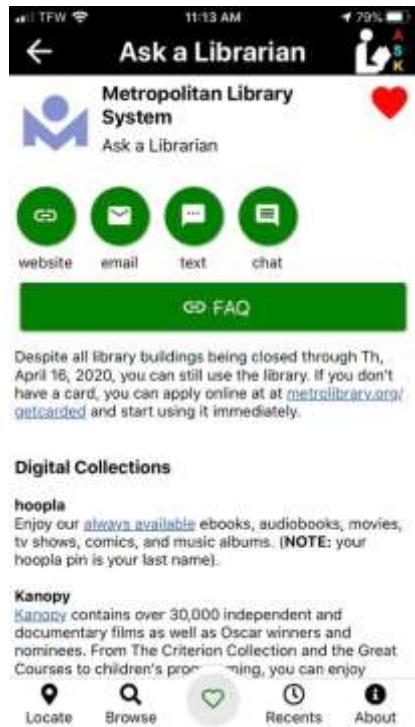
TFW 11:13 AM 79%

Ask a Librarian

A
S
K

Metropolitan Library System

Ask a Librarian

website email text chat

FAQ

Despite all library buildings being closed through Th, April 16, 2020, you can still use the library. If you don't have a card, you can apply online at at metrolibrary.org/getcarded and start using it immediately.

Digital Collections

hoopla
Enjoy our always available ebooks, audiobooks, movies, tv shows, comics, and music albums. (NOTE: your hoopla pin is your last name).

Kanopy
Kanopy contains over 30,000 independent and documentary films as well as Oscar winners and nominees. From The Criterion Collection and the Great Courses to children's pro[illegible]ming, you can enjoy

Locate Browse Recents About